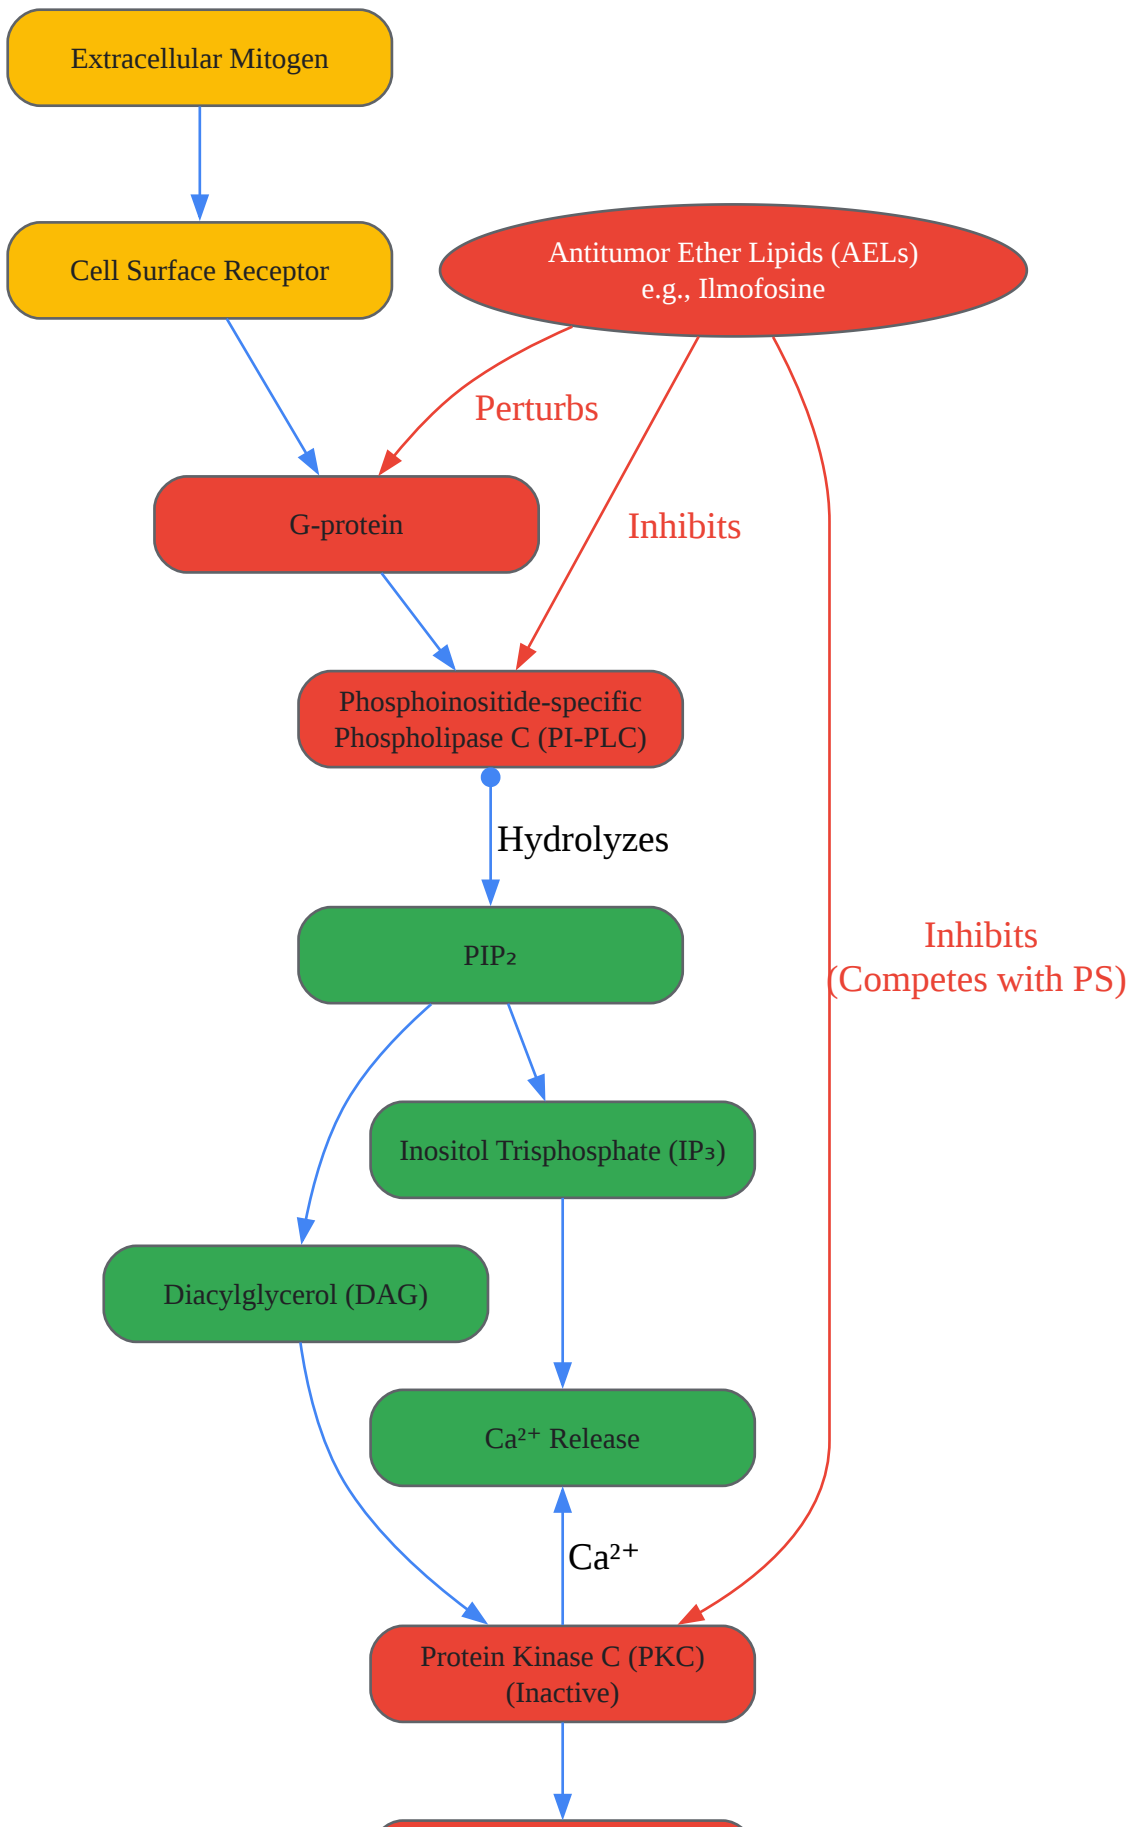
Extracellular Mitogen

Cell Surface Receptor

Antitumor Ether Lipids (AELs)
e.g., Ilmofosine

Perturbs

G-protein

Inhibits

Phosphoinositide-specific Phospholipase C (PI-PLC)

Hydrolyzes

$PIP_2$

Inhibits
(Competes with PS)

Inositol Trisphosphate ($IP_3$)

Diacylglycerol (DAG)

$Ca^{2+}$ Release

$Ca^{2+}$

Protein Kinase C (PKC)
(Inactive)